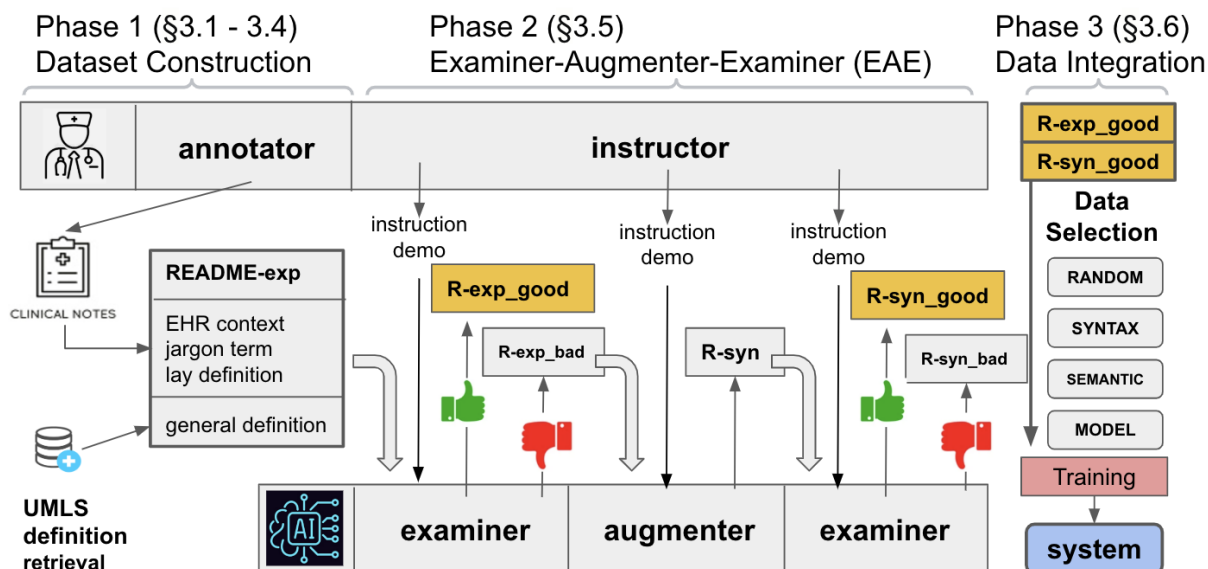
Phase 1 (§3.1 - 3.4)
Dataset Construction

Phase 2 (§3.5)
Examiner-Augmenter-Examiner (EAE)

Phase 3 (§3.6)
Data Integration

annotator

instructor

R-exp_good
R-syn_good

Data Selection

CLINICAL NOTES

README-exp
EHR context
jargon term
lay definition
general definition

instruction demo

R-exp_good

R-exp_bad

instruction demo

R-syn

instruction demo

R-syn_good

R-syn_bad

RANDOM
SYNTAX
SEMANTIC
MODEL

Training

UMLS definition retrieval

AI

examiner

augmenter

examiner

system